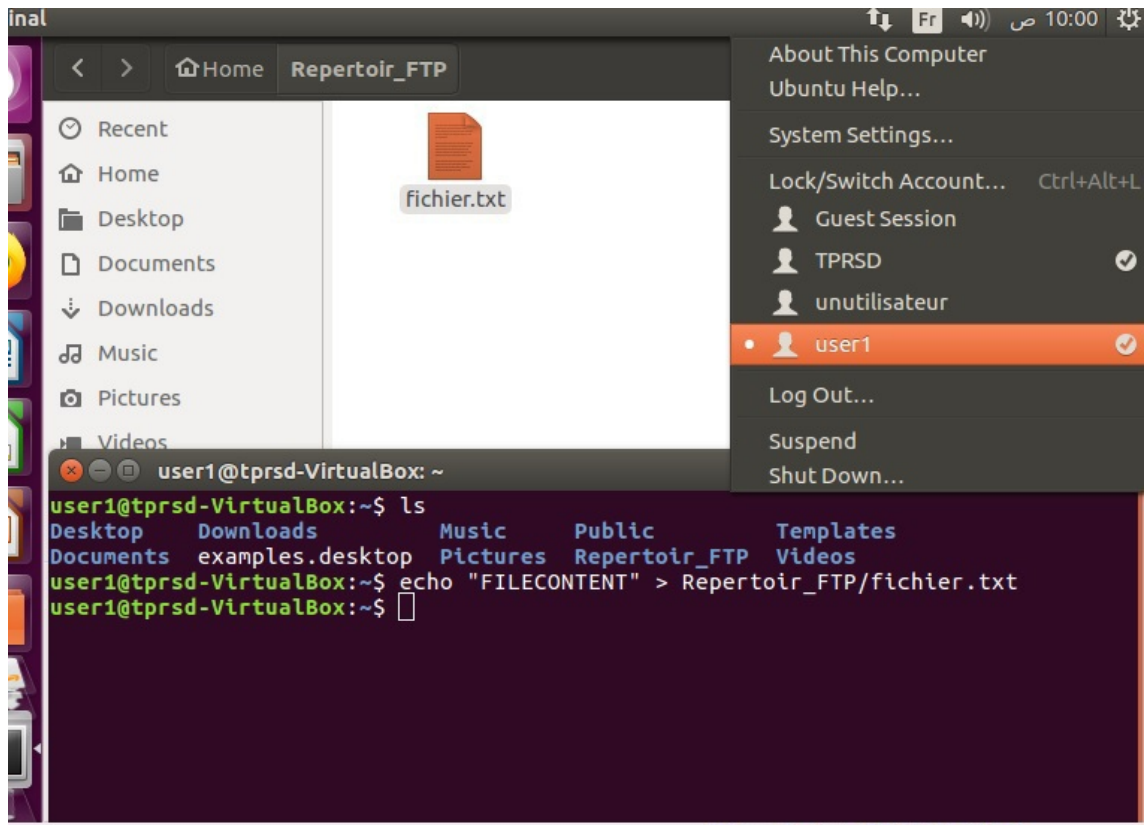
inal

Fr 10:00 ص

Home Repertoir_FTP

Recent
Home
Desktop
Documents
Downloads
Music
Pictures
Videos

fichier.txt

About This Computer
Ubuntu Help...
System Settings...
Lock/Switch Account... Ctrl+Alt+L
Guest Session
TPRSD
unutilisateur
user1
Log Out...
Suspend
Shut Down...

user1@tprsd-VirtualBox: ~

user1@tprsd-VirtualBox:~$ ls
Desktop Downloads Music Public Templates
Documents examples.desktop Pictures Repertoir_FTP Videos
user1@tprsd-VirtualBox:~$ echo "FILECONTENT" > Repertoir_FTP/fichier.txt
user1@tprsd-VirtualBox:~$